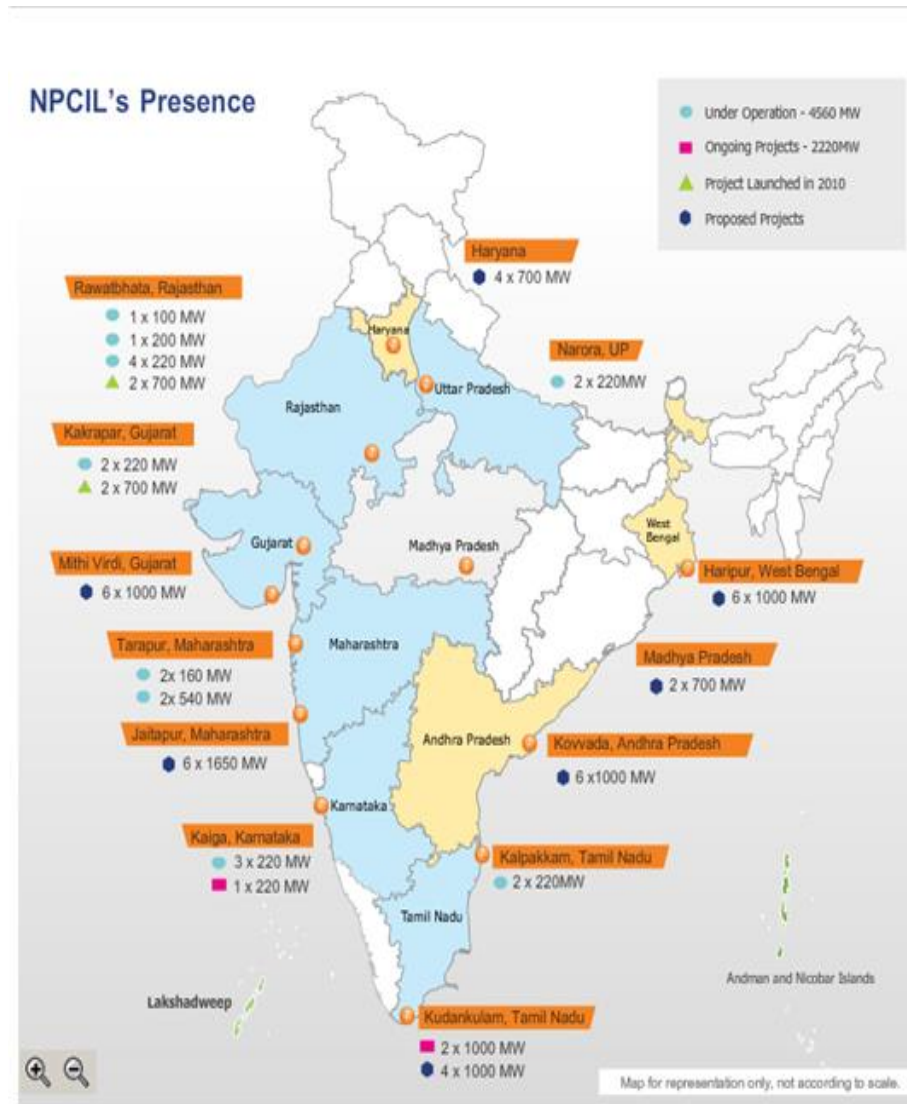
NPCIL's Presence

Under Operation - 4560 MW
Ongoing Projects - 2220MW
Project Launched in 2010
Proposed Projects

Haryana
4 x 700 MW

Rawatbhata, Rajasthan
1 x 100 MW
1 x 200 MW
4 x 220 MW
2 x 700 MW

Narora, UP
2 x 220MW

Kakrapar, Gujarat
2 x 220 MW
2 x 700 MW

Mithi Virdi, Gujarat
6 x 1000 MW

Haripur, West Bengal
6 x 1000 MW

Tarapur, Maharashtra
2x 160 MW
2x 540 MW

Madhya Pradesh
2 x 700 MW

Jaitapur, Maharashtra
6 x 1650 MW

Kovvada, Andhra Pradesh
6 x1000 MW

Kaiga, Karnataka
3 x 220 MW
1 x 220 MW

Kalpakkam, Tamil Nadu
2 x 220MW

Haryana
Uttar Pradesh
Rajasthan
Gujarat
Madhya Pradesh
West Bengal
Maharashtra
Andhra Pradesh
Karnataka
Tamil Nadu
Lakshadweep
Andman and Nicobar Islands

Kudankulam, Tamil Nadu
2 x 1000 MW
4 x 1000 MW

Map for representation only, not according to scale.